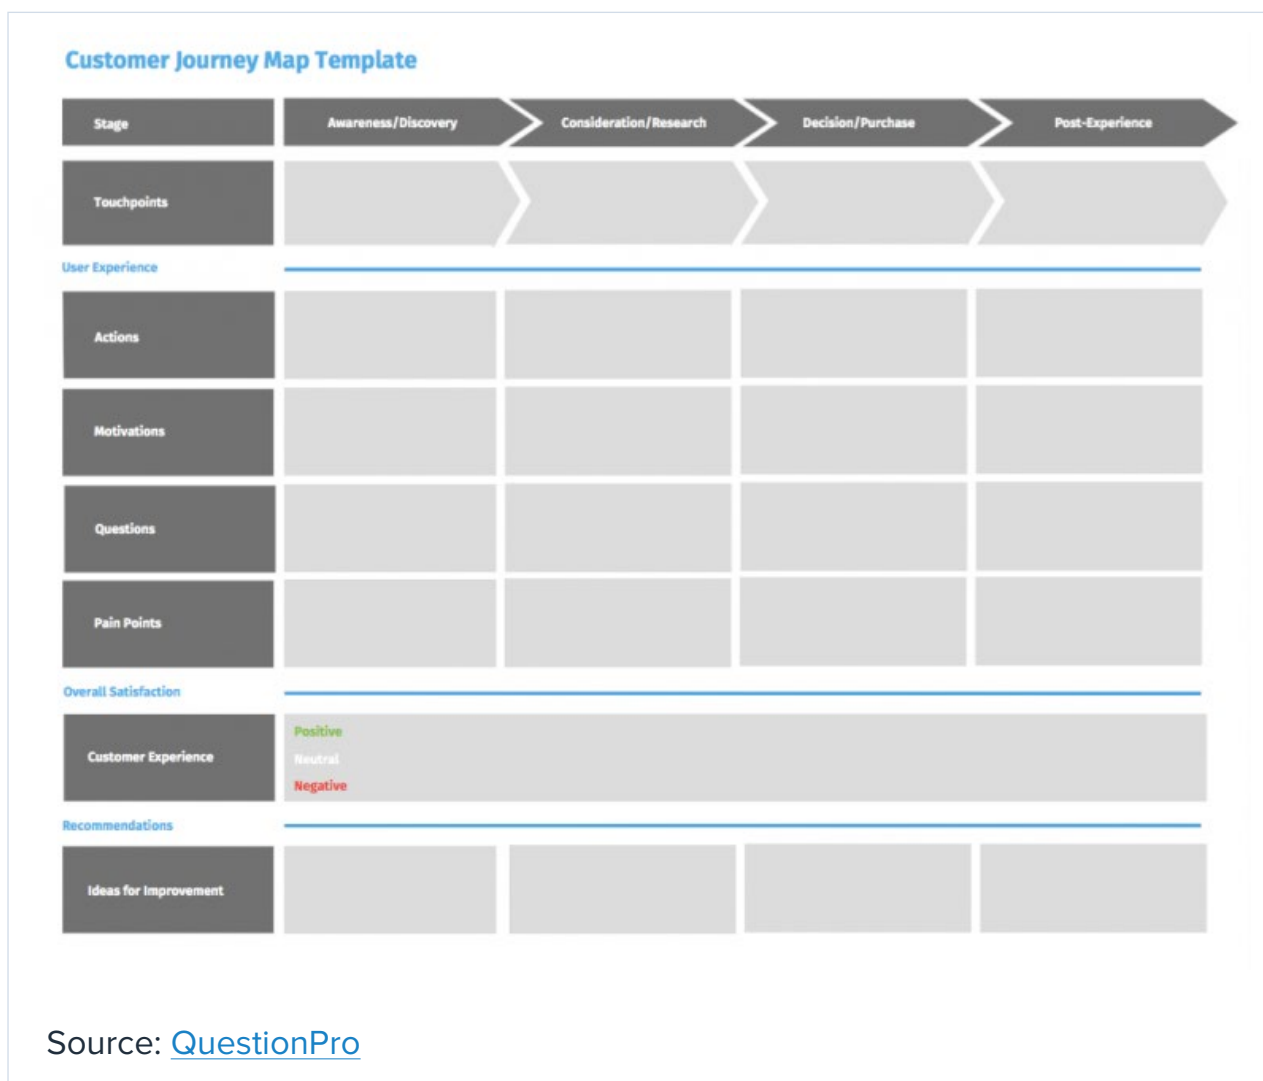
Customer Journey Map Template

| Stage | Awareness/Discovery | Consideration/Research | Decision/Purchase | Post-Experience |
|---|---|---|---|---|
| Touchpoints | | | | |

User Experience

| Actions | | | | |
|---|---|---|---|---|
| Motivations | | | | |
| Questions | | | | |
| Pain Points | | | | |

Overall Satisfaction

Customer Experience
Positive
Neutral
Negative

Recommendations

Ideas for Improvement

Source: QuestionPro